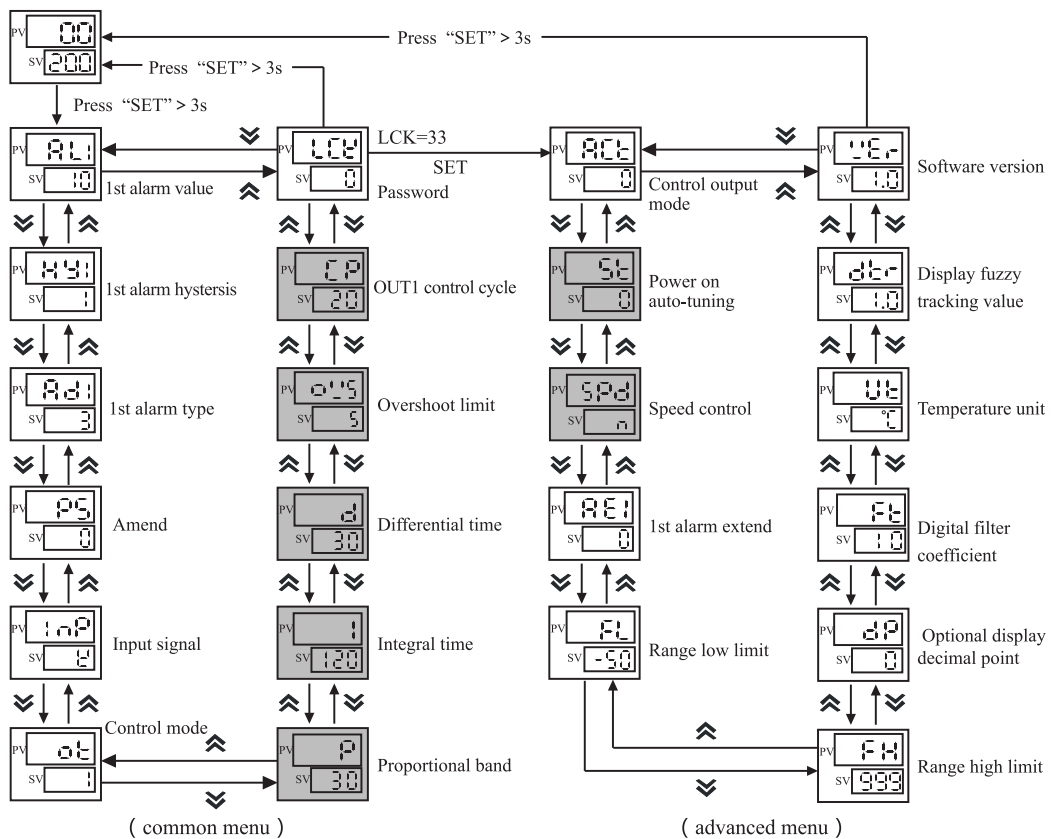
PV 00
SV 200

Press "SET" > 3s

Press "SET" > 3s

Press "SET" > 3s

PV ALI
SV 10
1st alarm value

PV LCK
SV 0
Password

LCK=33
SET

PV ACt
SV 0
Control output mode

PV VEr
SV 1.0
Software version

PV HYI
SV 1
1st alarm hystersis

PV CP
SV 20
OUT1 control cycle

PV St
SV 0
Power on auto-tuning

PV dtr
SV 1.0
Display fuzzy tracking value

PV AdI
SV 3
1st alarm type

PV oUS
SV 5
Overshoot limit

PV SPd
SV n
Speed control

PV Ut
SV °C
Temperature unit

PV PS
SV 0
Amend

PV d
SV 30
Differential time

PV AEI
SV 0
1st alarm extend

PV Ft
SV 10
Digital filter coefficient

PV InP
SV t
Input signal

PV I
SV 120
Integral time

PV FL
SV -50
Range low limit

PV dP
SV 0
Optional display decimal point

Control mode
PV ot
SV 1

PV P
SV 30
Proportional band

PV FH
SV 999
Range high limit

( common menu )

( advanced menu )